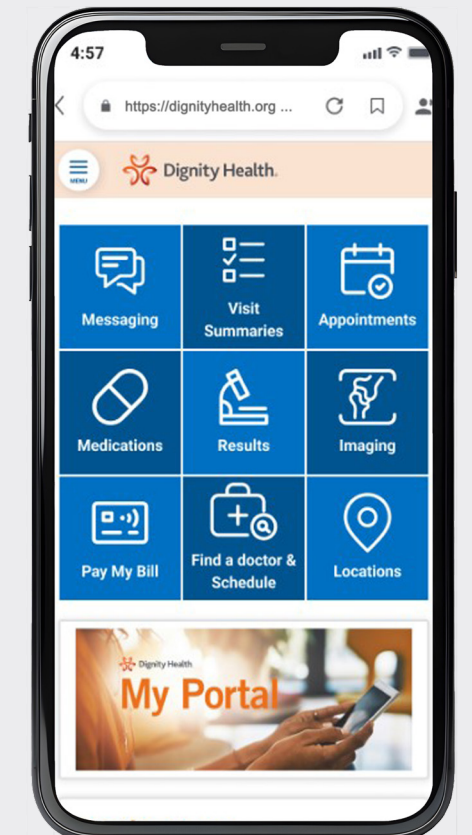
4:57

https://dignityhealth.org ...

MENU

Dignity Health.

Messaging

Visit Summaries

Appointments

Medications

Results

Imaging

Pay My Bill

Find a doctor & Schedule

Locations

Dignity Health

My Portal